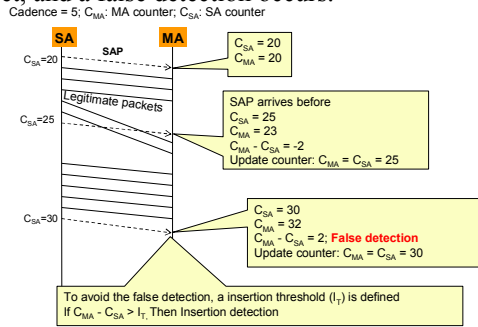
Cadence = 5; $C_{MA}$: MA counter; $C_{SA}$: SA counter

SA

MA

SAP

$C_{SA}$=20

$C_{SA}$ = 20
$C_{MA}$ = 20

Legitimate packets

$C_{SA}$=25

SAP arrives before
$C_{SA}$ = 25
$C_{MA}$ = 23
$C_{MA}$ - $C_{SA}$ = -2
Update counter: $C_{MA}$ = $C_{SA}$ = 25

$C_{SA}$=30

$C_{SA}$ = 30
$C_{MA}$ = 32
$C_{MA}$ - $C_{SA}$ = 2; False detection
Update counter: $C_{MA}$ = $C_{SA}$ = 30

To avoid the false detection, a insertion threshold ($I_T$) is defined
If $C_{MA}$ - $C_{SA}$ > $I_T$, Then Insertion detection